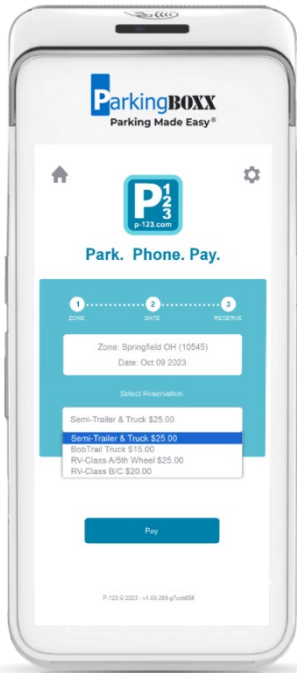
ParkingBOXX
Parking Made Easy®

P 1 2 3
p-123.com

Park. Phone. Pay.

1 ZONE
2 DATE
3 RESERVE

Zone: Springfield OH (10545)
Date: Oct 09 2023

Select Reservation:

Semi-Trailer & Truck $25.00

Semi-Trailer & Truck $25.00
BobTrail Truck $15.00
RV-Class A/5th Wheel $25.00
RV-Class B/C $20.00

Pay

P-123 © 2023 - v1.00-289.g7ccb658